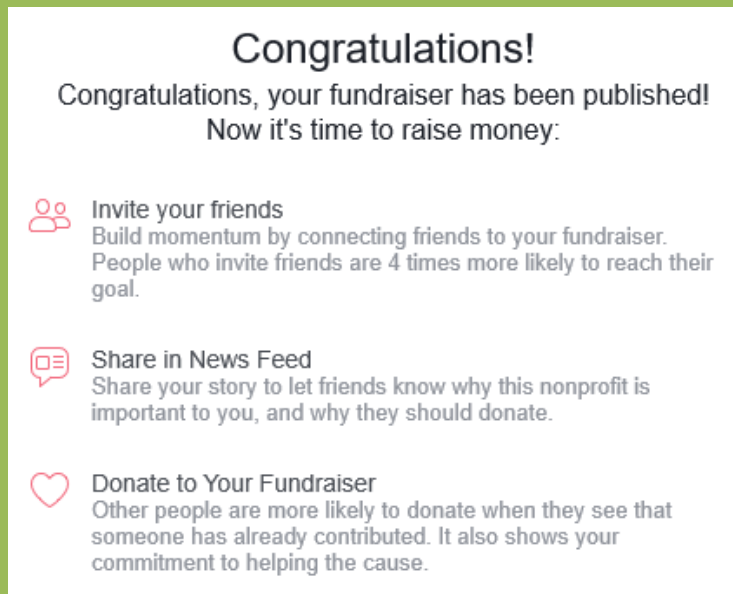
Congratulations!

Congratulations, your fundraiser has been published! Now it's time to raise money:

Invite your friends
Build momentum by connecting friends to your fundraiser. People who invite friends are 4 times more likely to reach their goal.

Share in News Feed
Share your story to let friends know why this nonprofit is important to you, and why they should donate.

Donate to Your Fundraiser
Other people are more likely to donate when they see that someone has already contributed. It also shows your commitment to helping the cause.